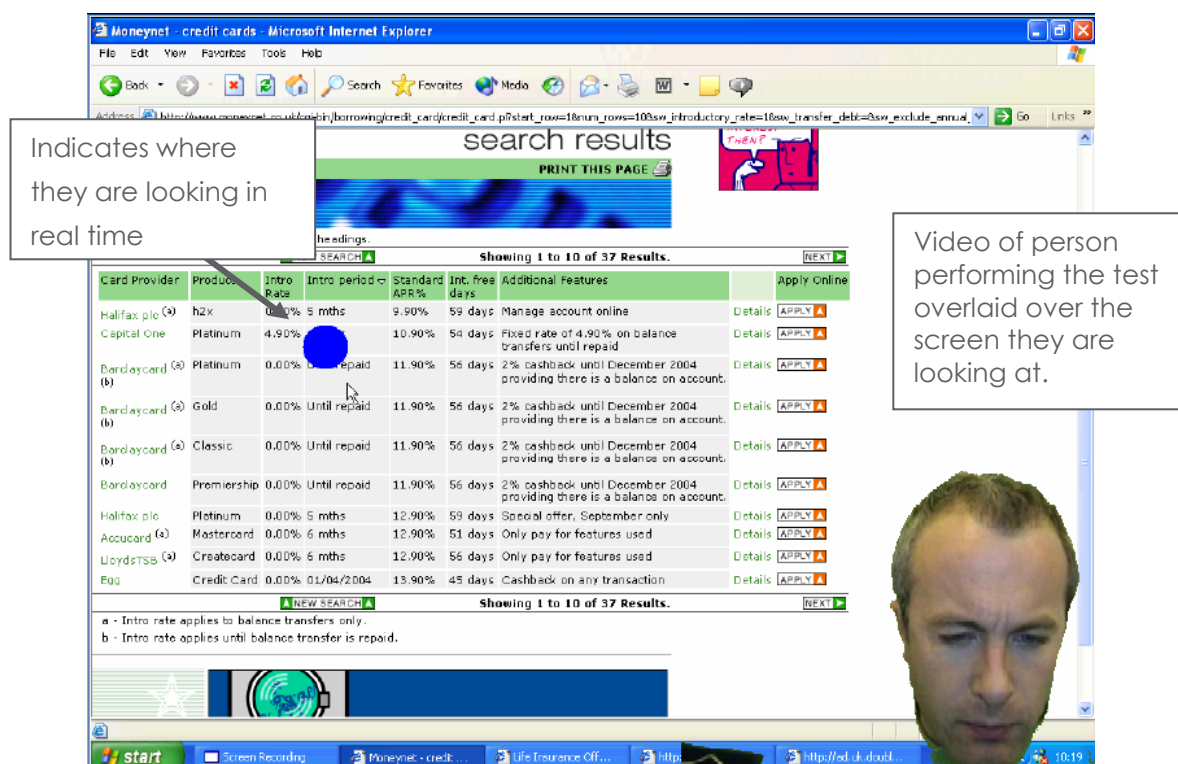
Moneynet - credit cards - Microsoft Internet Explorer

File Edit View Favorites Tools Help

Back Search Favorites Media

Address http://www.moneynet.co.uk/cgi-bin/borrowing/credit_card/credit_card.pl?start_row=1&num_rows=10&sw_introductory_rate=1&sw_transfer_debt=&sw_exclude_annual Go Links

Indicates where they are looking in real time

search results

PRINT THIS PAGE

headings.

SEARCH

Showing 1 to 10 of 37 Results.

NEXT

Video of person performing the test overlaid over the screen they are looking at.

| Card Provider | Product | Intro Rate | Intro period | Standard APR% | Int. free days | Additional Features | | Apply Online |
|---|---|---|---|---|---|---|---|---|
| Halifax plc (a) | h2x | 0.00% | 5 mths | 9.90% | 59 days | Manage account online | Details | APPLY |
| Capital One | Platinum | 4.90% | | 10.90% | 54 days | Fixed rate of 4.90% on balance transfers until repaid | Details | APPLY |
| Barclaycard (a) (b) | Platinum | 0.00% | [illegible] repaid | 11.90% | 56 days | 2% cashback until December 2004 providing there is a balance on account. | Details | APPLY |
| Barclaycard (a) (b) | Gold | 0.00% | Until repaid | 11.90% | 56 days | 2% cashback until December 2004 providing there is a balance on account. | Details | APPLY |
| Barclaycard (a) (b) | Classic | 0.00% | Until repaid | 11.90% | 56 days | 2% cashback until December 2004 providing there is a balance on account. | Details | APPLY |
| Barclaycard | Premiership | 0.00% | Until repaid | 11.90% | 56 days | 2% cashback until December 2004 providing there is a balance on account. | Details | APPLY |
| Halifax plc | Platinum | 0.00% | 5 mths | 12.90% | 59 days | Special offer, September only | Details | APPLY |
| Accucard (a) | Mastercard | 0.00% | 6 mths | 12.90% | 51 days | Only pay for features used | Details | APPLY |
| LloydsTSB (a) | Createcard | 0.00% | 6 mths | 12.90% | 56 days | Only pay for features used | Details | APPLY |
| Egg | Credit Card | 0.00% | 01/04/2004 | 13.90% | 45 days | Cashback on any transaction | Details | APPLY |

NEW SEARCH

Showing 1 to 10 of 37 Results.

NEXT

a - Intro rate applies to balance transfers only.
b - Intro rate applies until balance transfer is repaid.

start Screen Recording Moneynet - credit... Life Insurance Off... http: http://ad.uk.doubl... 10:19